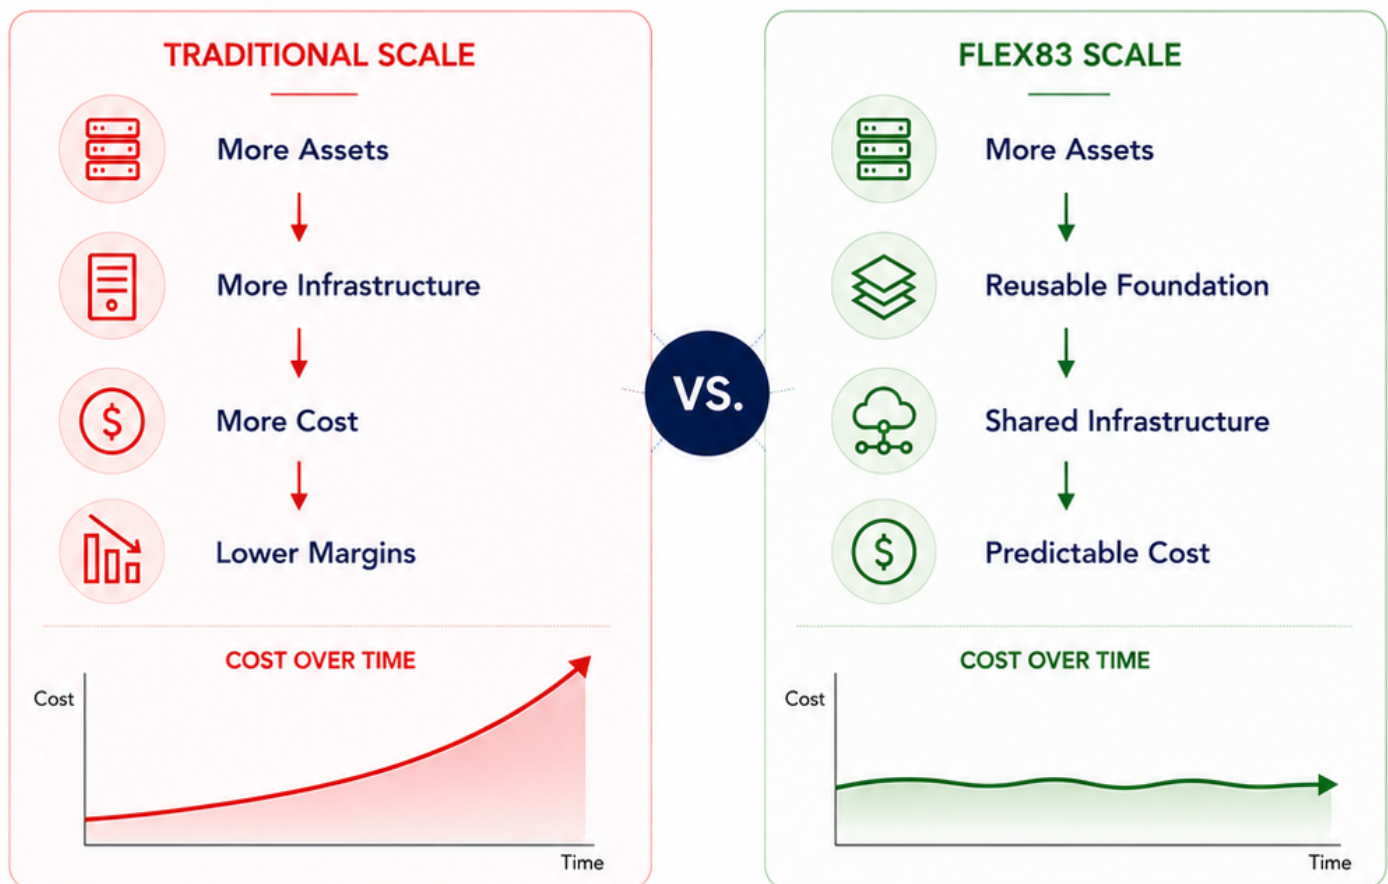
TRADITIONAL SCALE

More Assets

More Infrastructure

More Cost

Lower Margins

COST OVER TIME

Cost

Time

VS.

FLEX83 SCALE

More Assets

Reusable Foundation

Shared Infrastructure

Predictable Cost

COST OVER TIME

Cost

Time